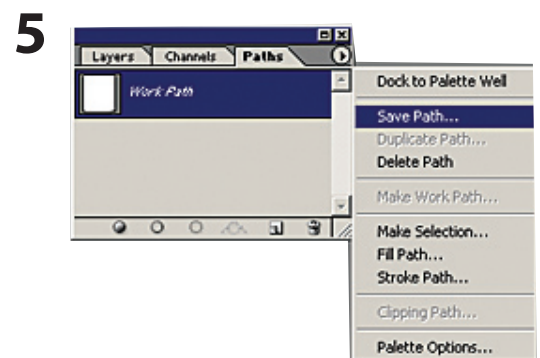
5

Layers Channels Paths

Work Path

Dock to Palette Well
Save Path...
Duplicate Path...
Delete Path
Make Work Path...
Make Selection...
Fill Path...
Stroke Path...
Clipping Path...
Palette Options...